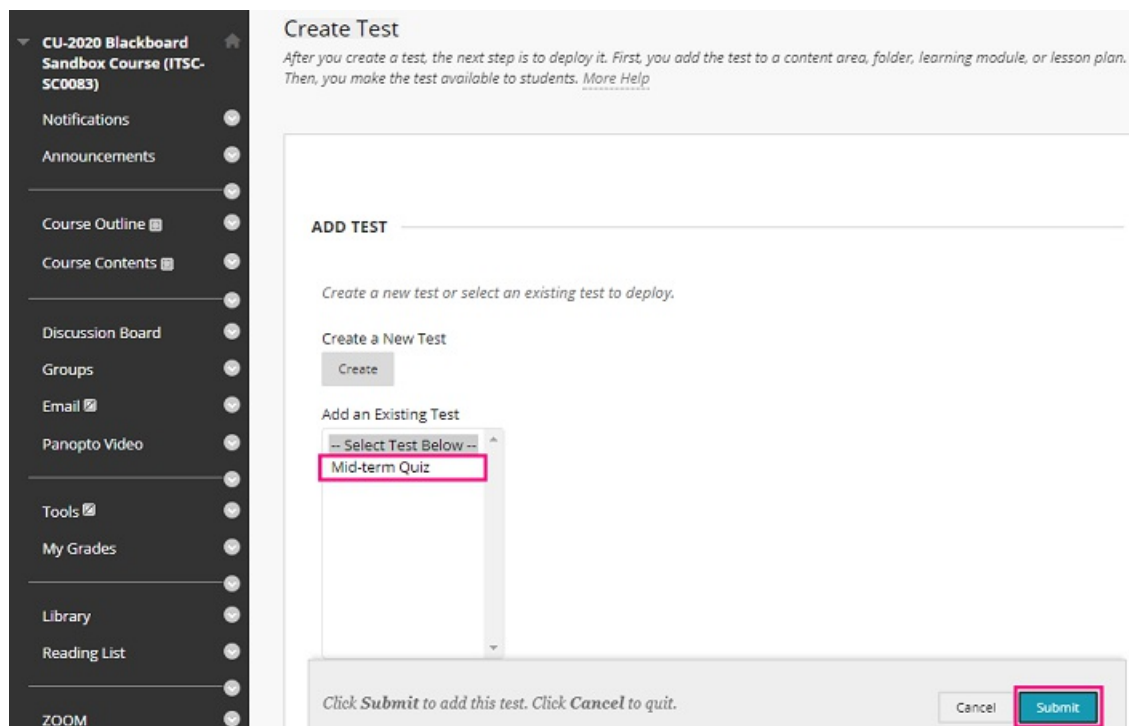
CU-2020 Blackboard Sandbox Course (ITSC-SC0083)

Notifications

Announcements

Course Outline

Course Contents

Discussion Board

Groups

Email

Panopto Video

Tools

My Grades

Library

Reading List

ZOOM

Create Test

*After you create a test, the next step is to deploy it. First, you add the test to a content area, folder, learning module, or lesson plan. Then, you make the test available to students.* More Help

ADD TEST

*Create a new test or select an existing test to deploy.*

Create a New Test

Create

Add an Existing Test

-- Select Test Below --

Mid-term Quiz

*Click* **Submit** *to add this test. Click* **Cancel** *to quit.*

Cancel

Submit